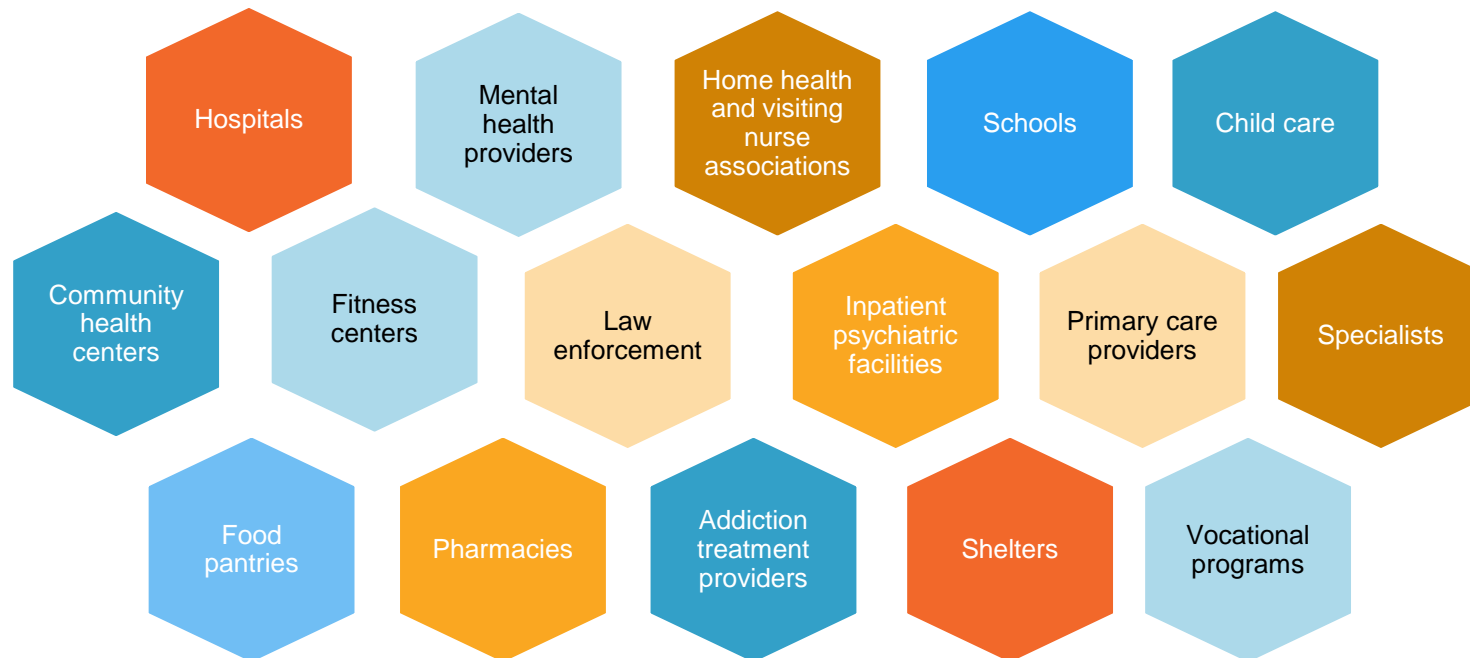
Hospitals

Mental health providers

Home health and visiting nurse associations

Schools

Child care

Community health centers

Fitness centers

Law enforcement

Inpatient psychiatric facilities

Primary care providers

Specialists

Food pantries

Pharmacies

Addiction treatment providers

Shelters

Vocational programs